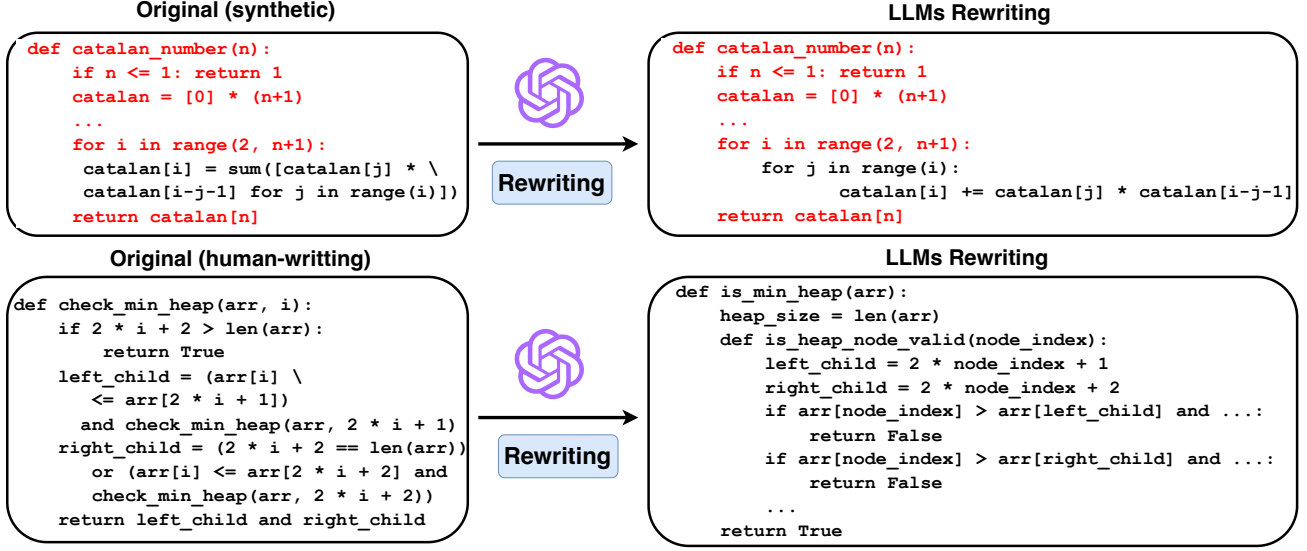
Original (synthetic)

```
def catalan_number(n):
    if n <= 1: return 1
    catalan = [0] * (n+1)
    ...
    for i in range(2, n+1):
     catalan[i] = sum([catalan[j] * \
     catalan[i-j-1] for j in range(i)])
    return catalan[n]
```

Rewriting

LLMs Rewriting

```
def catalan_number(n):
    if n <= 1: return 1
    catalan = [0] * (n+1)
    ...
    for i in range(2, n+1):
        for j in range(i):
            catalan[i] += catalan[j] * catalan[i-j-1]
    return catalan[n]
```

Original (human-writting)

```
def check_min_heap(arr, i):
    if 2 * i + 2 > len(arr):
        return True
    left_child = (arr[i] \
      <= arr[2 * i + 1])
     and check_min_heap(arr, 2 * i + 1)
    right_child = (2 * i + 2 == len(arr))
      or (arr[i] <= arr[2 * i + 2] and
      check_min_heap(arr, 2 * i + 2))
    return left_child and right_child
```

Rewriting

LLMs Rewriting

```
def is_min_heap(arr):
    heap_size = len(arr)
    def is_heap_node_valid(node_index):
        left_child = 2 * node_index + 1
        right_child = 2 * node_index + 2
        if arr[node_index] > arr[left_child] and ...:
            return False
        if arr[node_index] > arr[right_child] and ...:
            return False
        ...
    return True
```